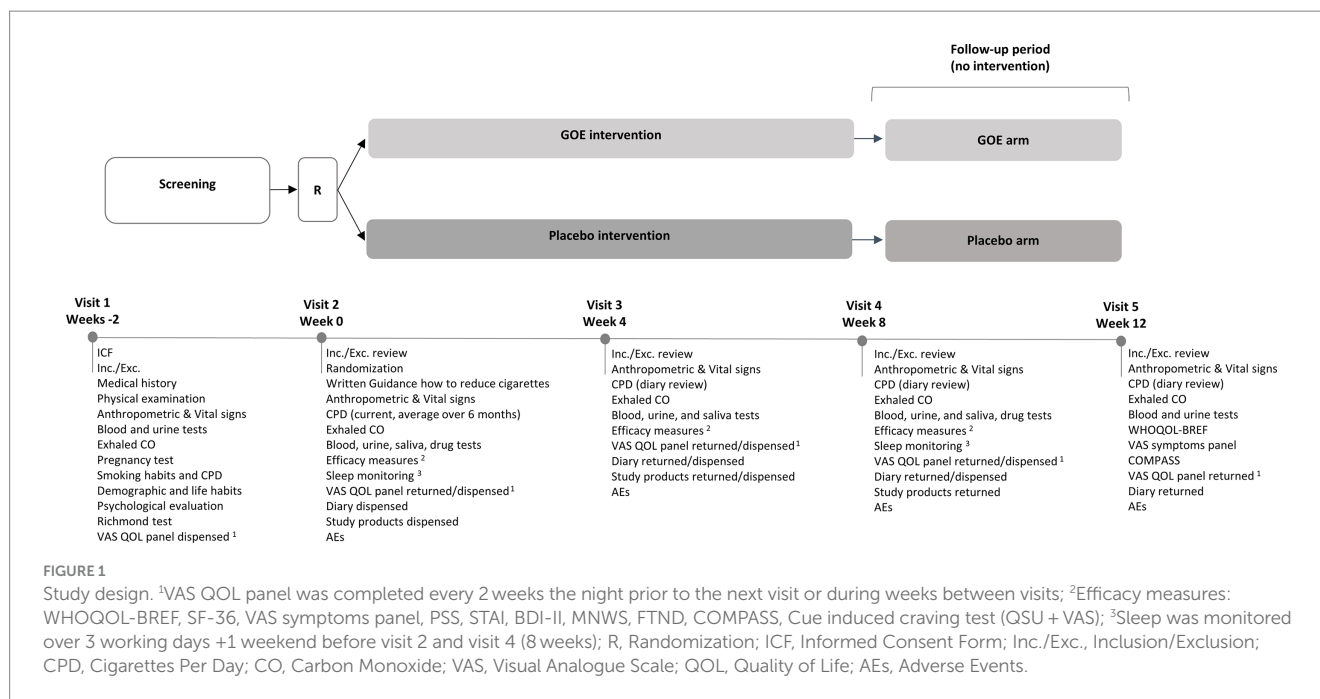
Follow-up period
(no intervention)

GOE intervention

GOE arm

Screening

R

Placebo intervention

Placebo arm

Visit 1
Weeks -2

ICF
Inc./Exc.
Medical history
Physical examination
Anthropometric & Vital signs
Blood and urine tests
Exhaled CO
Pregnancy test
Smoking habits and CPD
Demographic and life habits
Psychological evaluation
Richmond test
VAS QOL panel dispensed $^1$

Visit 2
Week 0

Inc./Exc. review
Randomization
Written Guidance how to reduce cigarettes
Anthropometric & Vital signs
CPD (current, average over 6 months)
Exhaled CO
Blood, urine, saliva, drug tests
Efficacy measures $^2$
Sleep monitoring $^3$
VAS QOL panel returned/dispensed $^1$
Diary dispensed
Study products dispensed
AEs

Visit 3
Week 4

Inc./Exc. review
Anthropometric & Vital signs
CPD (diary review)
Exhaled CO
Blood, urine, and saliva tests
Efficacy measures $^2$
VAS QOL panel returned/dispensed $^1$
Diary returned/dispensed
Study products returned/dispensed
AEs

Visit 4
Week 8

Inc./Exc. review
Anthropometric & Vital signs
CPD (diary review)
Exhaled CO
Blood, urine, and saliva, drug tests
Efficacy measures $^2$
Sleep monitoring $^3$
VAS QOL panel returned/dispensed $^1$
Diary returned/dispensed
Study products returned
AEs

Visit 5
Week 12

Inc./Exc. review
Anthropometric & Vital signs
CPD (diary review)
Exhaled CO
Blood and urine tests
WHOQOL-BREF
VAS symptoms panel
COMPASS
VAS QOL panel returned $^1$
Diary returned
AEs

FIGURE 1

Study design. $^1$VAS QOL panel was completed every 2 weeks the night prior to the next visit or during weeks between visits; $^2$Efficacy measures: WHOQOL-BREF, SF-36, VAS symptoms panel, PSS, STAI, BDI-II, MNWS, FTND, COMPASS, Cue induced craving test (QSU + VAS); $^3$Sleep was monitored over 3 working days +1 weekend before visit 2 and visit 4 (8 weeks); R, Randomization; ICF, Informed Consent Form; Inc./Exc., Inclusion/Exclusion; CPD, Cigarettes Per Day; CO, Carbon Monoxide; VAS, Visual Analogue Scale; QOL, Quality of Life; AEs, Adverse Events.